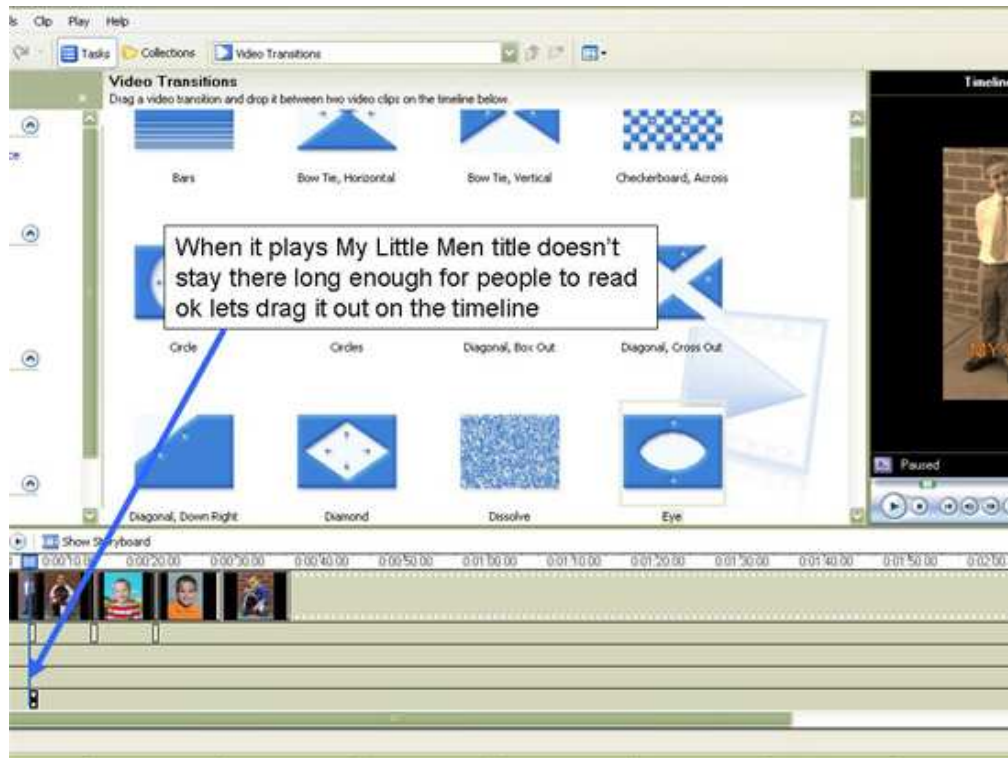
ls Clip Play Help

Tasks Collections Video Transitions

Video Transitions
Drag a video transition and drop it between two video clips on the timeline below.

Timeline

Bars
Bow Tie, Horizontal
Bow Tie, Vertical
Checkerboard, Across

When it plays My Little Men title doesn't stay there long enough for people to read ok lets drag it out on the timeline

Circle
Circles
Diagonal, Box Out
Diagonal, Cross Out

Diagonal, Down Right
Diamond
Dissolve
Eye

Paused

Show Storyboard

0:00:10.00 0:00:20.00 0:00:30.00 0:00:40.00 0:00:50.00 0:01:00.00 0:01:10.00 0:01:20.00 0:01:30.00 0:01:40.00 0:01:50.00 0:02:00